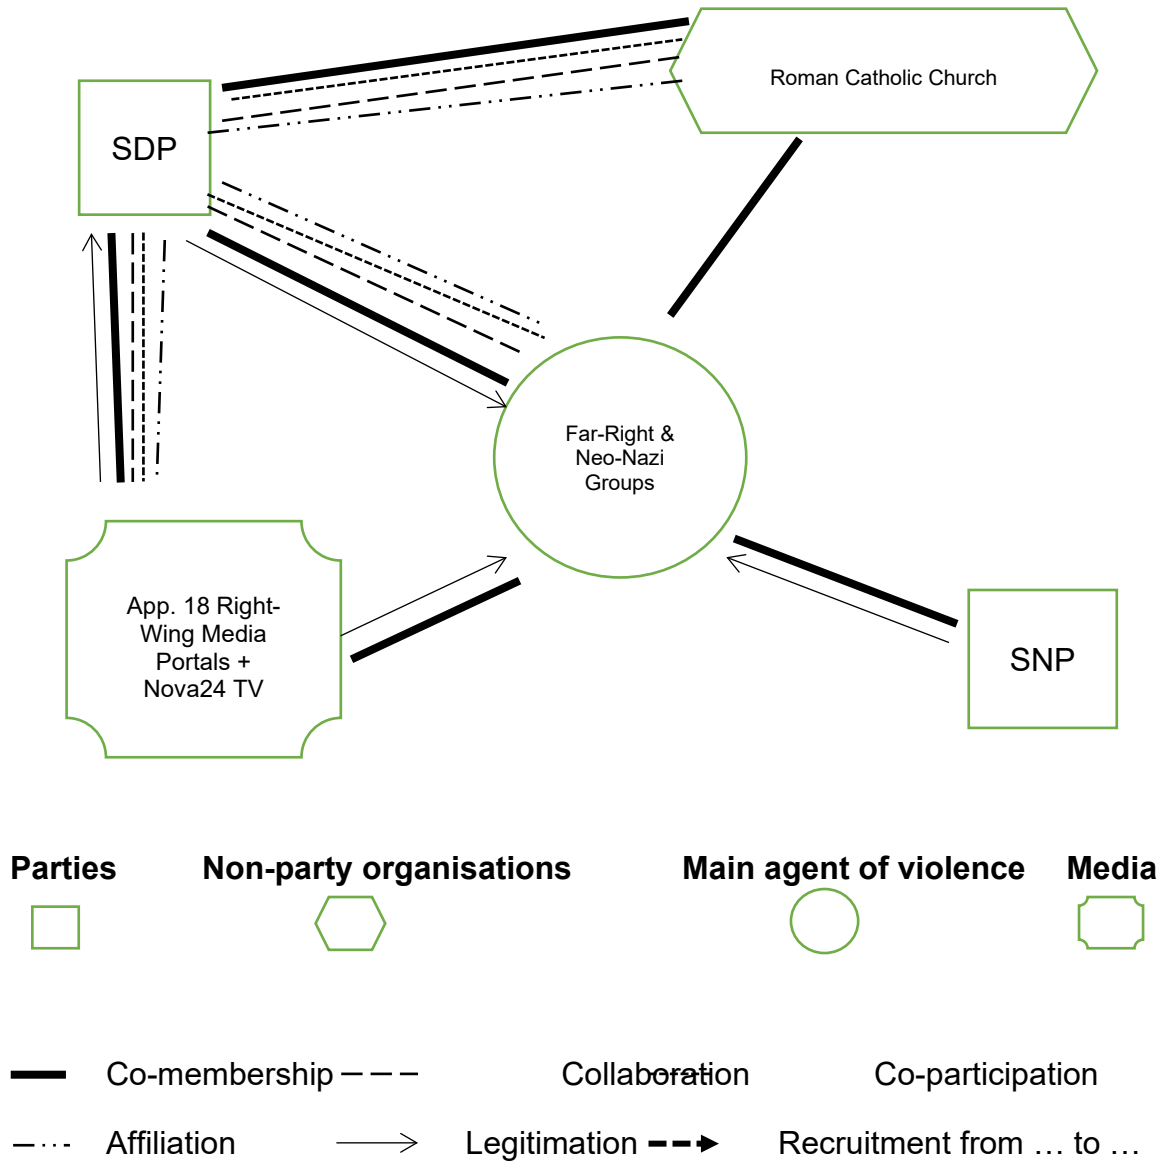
Roman Catholic Church

SDP

Far-Right & Neo-Nazi Groups

App. 18 Right-Wing Media Portals + Nova24 TV

SNP

Parties

Non-party organisations

Main agent of violence

Media

Co-membership

Collaboration

Co-participation

Affiliation

Legitimation

Recruitment from … to …